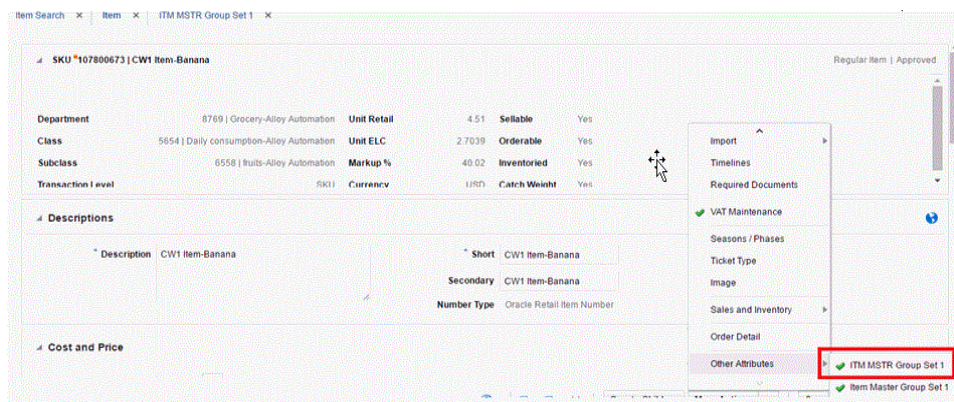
Item Search × Item × ITM MSTR Group Set 1 ×

SKU *107800673 | CW1 Item-Banana

Regular Item | Approved

| Department | 8769 \| Grocery-Alloy Automation | Unit Retail | 4.51 | Sellable | Yes |
|---|---|---|---|---|---|
| Class | 5654 \| Daily consumption-Alloy Automation | Unit ELC | 2.7039 | Orderable | Yes |
| Subclass | 6558 \| fruits-Alloy Automation | Markup % | 40.02 | Inventoried | Yes |
| Transaction Level | SKU | Currency | USD | Catch Weight | Yes |

Descriptions

* Description CW1 Item-Banana

* Short CW1 Item-Banana

Secondary CW1 Item-Banana

Number Type Oracle Retail Item Number

Cost and Price

Import
Timelines
Required Documents
VAT Maintenance
Seasons / Phases
Ticket Type
Image
Sales and Inventory
Order Detail
Other Attributes

ITM MSTR Group Set 1
Item Master Group Set 1